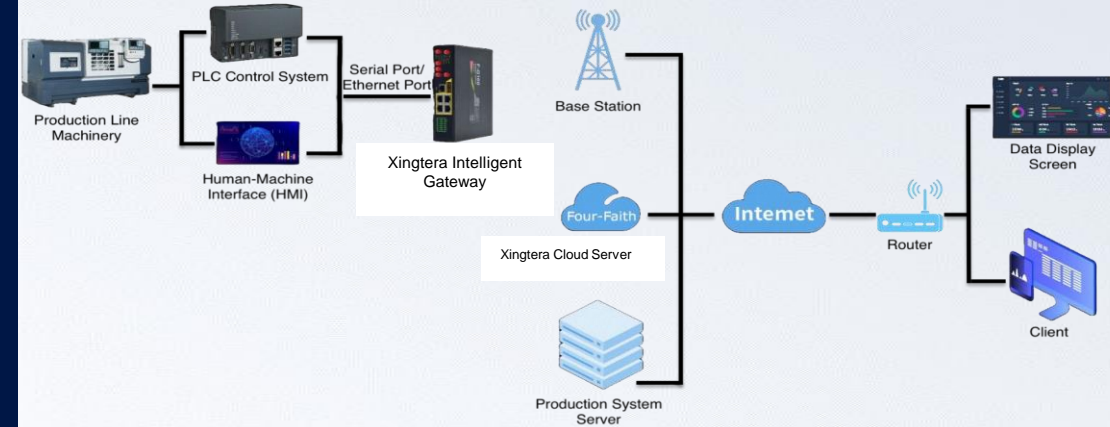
Production Line Machinery

PLC Control System

Human-Machine Interface (HMI)

Serial Port/ Ethernet Port

Xingtera Intelligent Gateway

Base Station

Four-Faith

Xingtera Cloud Server

Intemet

Production System Server

Router

Data Display Screen

Client